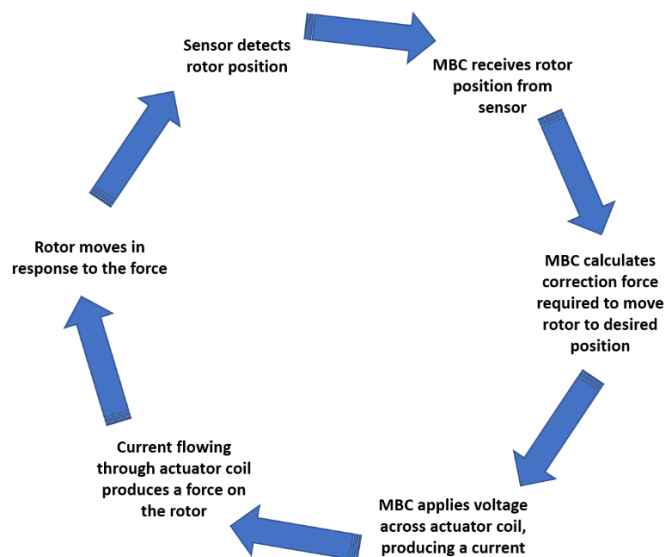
Sensor detects rotor position

MBC receives rotor position from sensor

MBC calculates correction force required to move rotor to desired position

MBC applies voltage across actuator coil, producing a current

Current flowing through actuator coil produces a force on the rotor

Rotor moves in response to the force